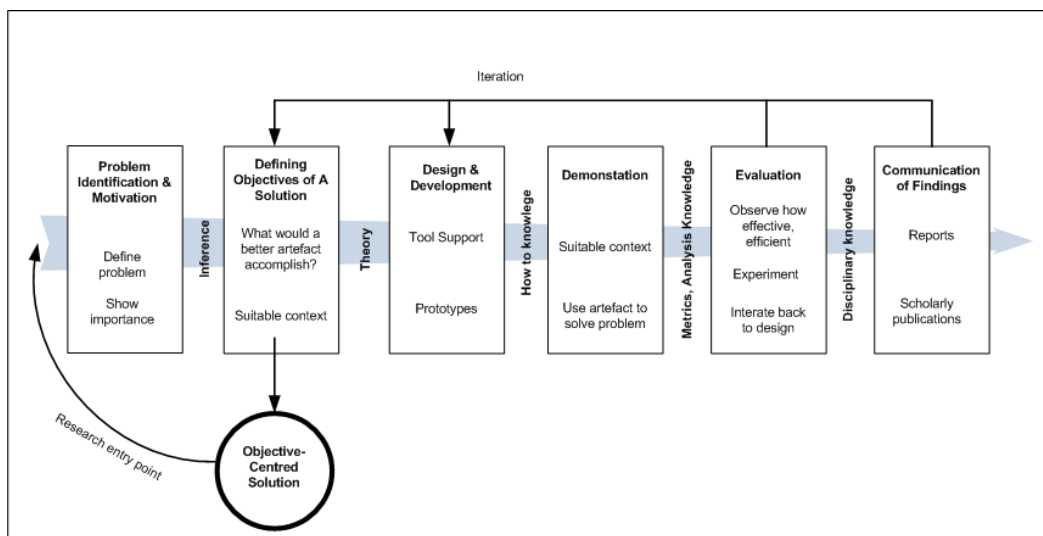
Iteration

Problem Identification & Motivation

Define problem

Show importance

Inference

Defining Objectives of A Solution

What would a better artefact accomplish?

Suitable context

Theory

Design & Development

Tool Support

Prototypes

How to knowlege

Demonstation

Suitable context

Use artefact to solve problem

Metrics, Analysis Knowledge

Evaluation

Observe how effective, efficient

Experiment

Interate back to design

Disciplinary knowledge

Communication of Findings

Reports

Scholarly publications

Objective-Centred Solution

Research entry point